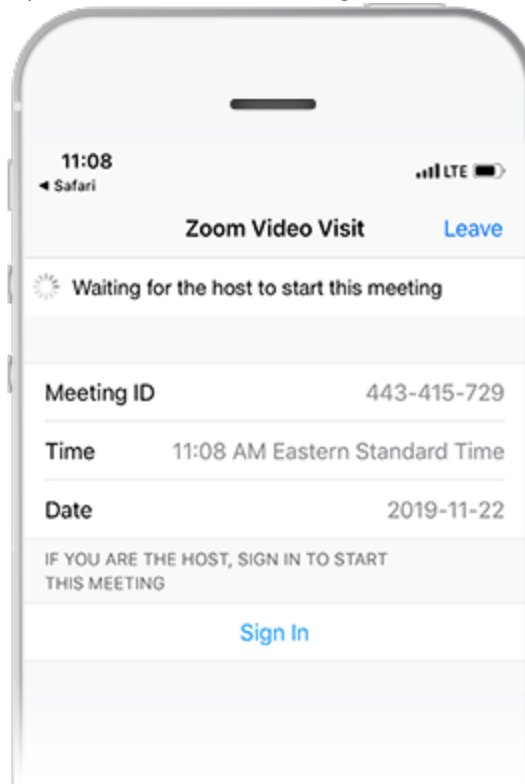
11:08
◂ Safari

LTE

Zoom Video Visit

Leave

Waiting for the host to start this meeting

Meeting ID 443-415-729

Time 11:08 AM Eastern Standard Time

Date 2019-11-22

IF YOU ARE THE HOST, SIGN IN TO START THIS MEETING

Sign In